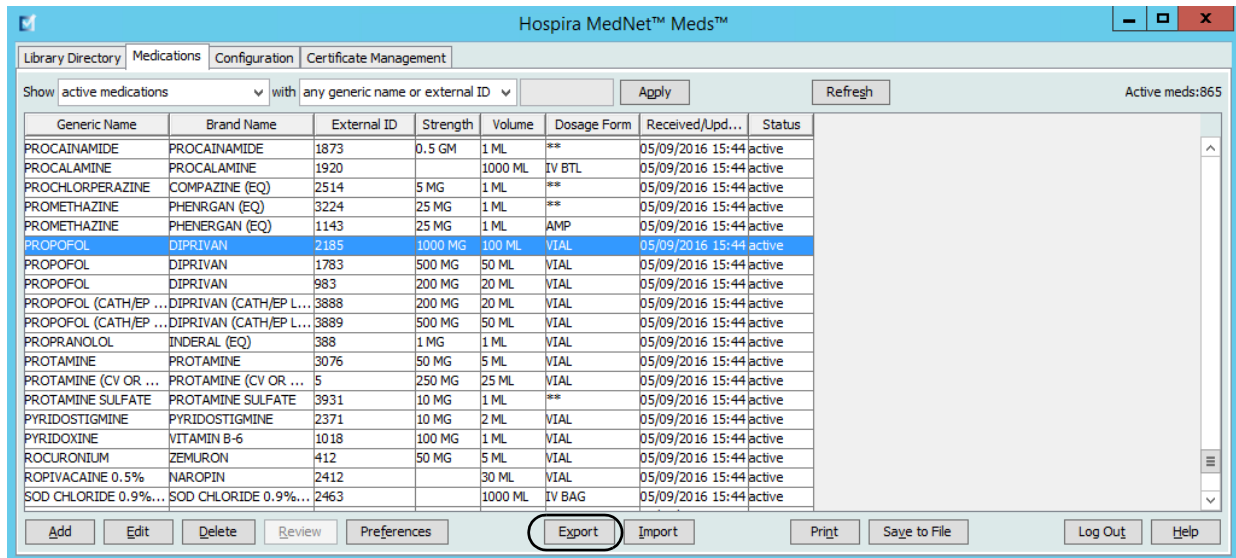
Hospira MedNet™ Meds™

Library Directory | Medications | Configuration | Certificate Management

Show active medications with any generic name or external ID Apply Refresh Active meds:865

| Generic Name | Brand Name | External ID | Strength | Volume | Dosage Form | Received/Upd... | Status |
|---|---|---|---|---|---|---|---|
| PROCAINAMIDE | PROCAINAMIDE | 1873 | 0.5 GM | 1 ML | ** | 05/09/2016 15:44 | active |
| PROCALAMINE | PROCALAMINE | 1920 | | 1000 ML | IV BTL | 05/09/2016 15:44 | active |
| PROCHLORPERAZINE | COMPAZINE (EQ) | 2514 | 5 MG | 1 ML | ** | 05/09/2016 15:44 | active |
| PROMETHAZINE | PHENRGAN (EQ) | 3224 | 25 MG | 1 ML | ** | 05/09/2016 15:44 | active |
| PROMETHAZINE | PHENERGAN (EQ) | 1143 | 25 MG | 1 ML | AMP | 05/09/2016 15:44 | active |
| PROPOFOL | DIPRIVAN | 2185 | 1000 MG | 100 ML | VIAL | 05/09/2016 15:44 | active |
| PROPOFOL | DIPRIVAN | 1783 | 500 MG | 50 ML | VIAL | 05/09/2016 15:44 | active |
| PROPOFOL | DIPRIVAN | 983 | 200 MG | 20 ML | VIAL | 05/09/2016 15:44 | active |
| PROPOFOL (CATH/EP ... | DIPRIVAN (CATH/EP L... | 3888 | 200 MG | 20 ML | VIAL | 05/09/2016 15:44 | active |
| PROPOFOL (CATH/EP ... | DIPRIVAN (CATH/EP L... | 3889 | 500 MG | 50 ML | VIAL | 05/09/2016 15:44 | active |
| PROPRANOLOL | INDERAL (EQ) | 388 | 1 MG | 1 ML | VIAL | 05/09/2016 15:44 | active |
| PROTAMINE | PROTAMINE | 3076 | 50 MG | 5 ML | VIAL | 05/09/2016 15:44 | active |
| PROTAMINE (CV OR ... | PROTAMINE (CV OR ... | 5 | 250 MG | 25 ML | VIAL | 05/09/2016 15:44 | active |
| PROTAMINE SULFATE | PROTAMINE SULFATE | 3931 | 10 MG | 1 ML | ** | 05/09/2016 15:44 | active |
| PYRIDOSTIGMINE | PYRIDOSTIGMINE | 2371 | 10 MG | 2 ML | VIAL | 05/09/2016 15:44 | active |
| PYRIDOXINE | VITAMIN B-6 | 1018 | 100 MG | 1 ML | VIAL | 05/09/2016 15:44 | active |
| ROCURONIUM | ZEMURON | 412 | 50 MG | 5 ML | VIAL | 05/09/2016 15:44 | active |
| ROPIVACAINE 0.5% | NAROPIN | 2412 | | 30 ML | VIAL | 05/09/2016 15:44 | active |
| SOD CHLORIDE 0.9%... | SOD CHLORIDE 0.9%... | 2463 | | 1000 ML | IV BAG | 05/09/2016 15:44 | active |

Add Edit Delete Review Preferences Export Import Print Save to File Log Out Help